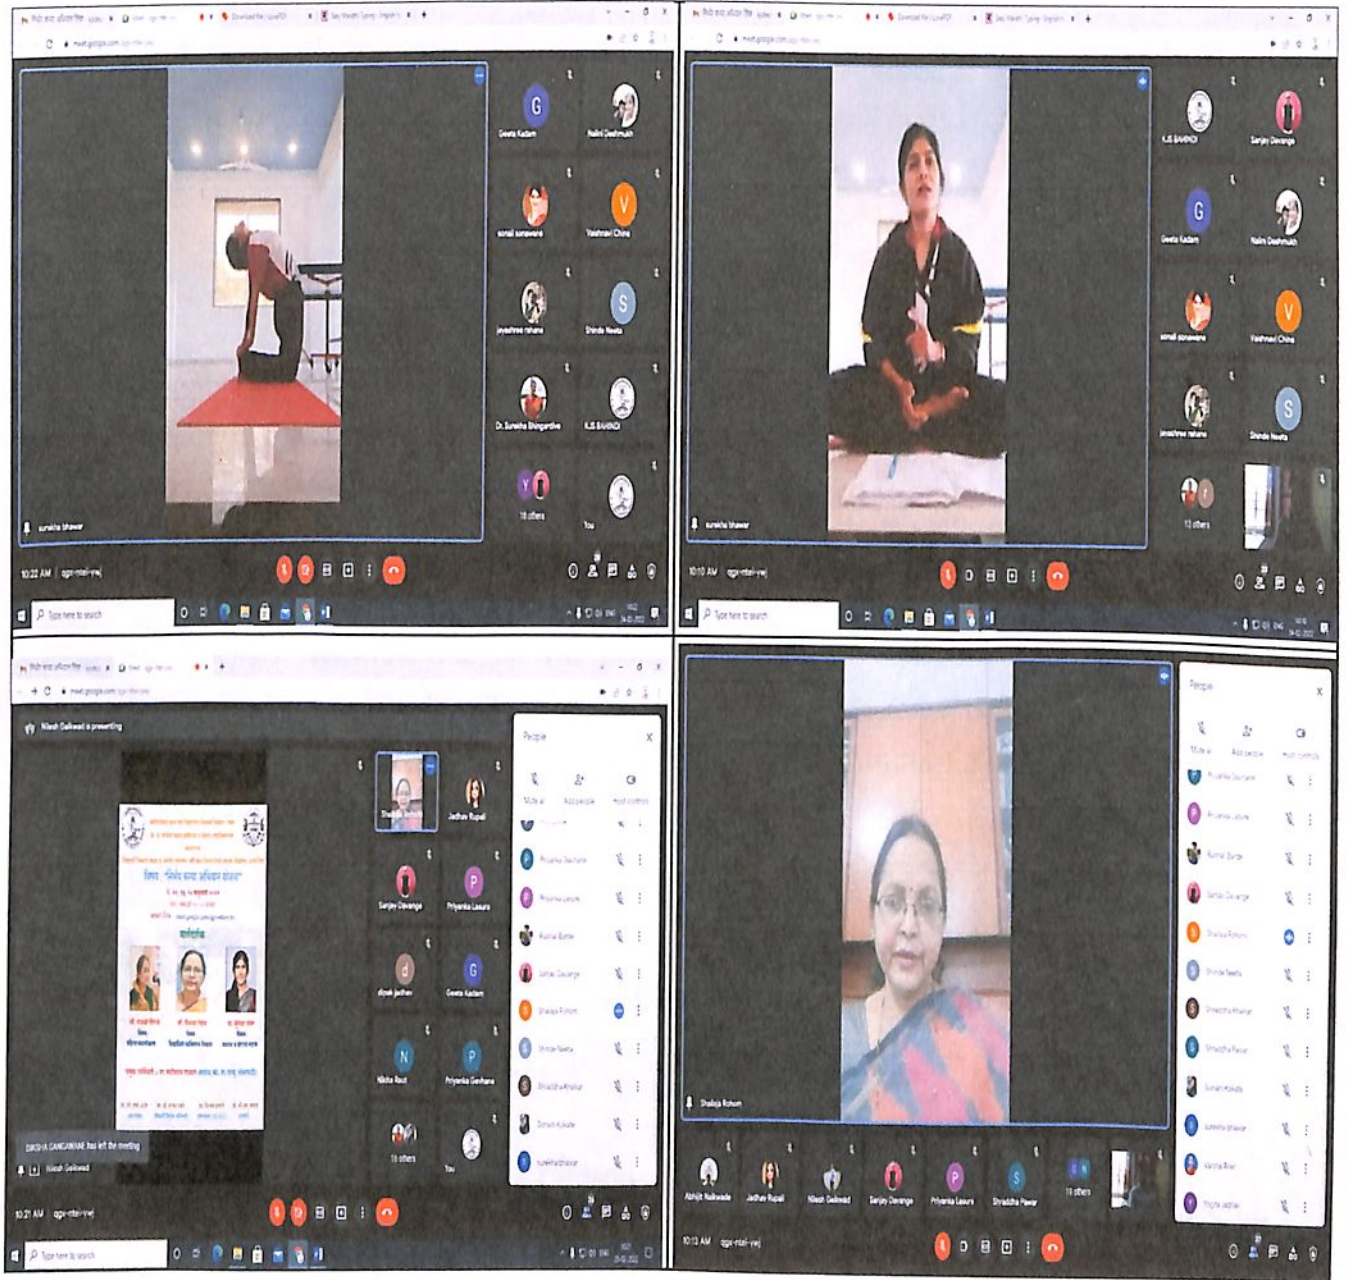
meet.google.com

G
Geeta Kadam
Nalini Deshmukh
sonali sonawane
V
Vaishnavi Chine
jayashree rahane
S
Shinde Neeta
Dr. Suresha Bhingardive
K.S.BAHNDI
18 others
You
surekha bhawar
10:22 AM | qgx-ntei-vwj
Type here to search

K.S.BAHNDI
Sanjay Devange
G
Geeta Kadam
Nalini Deshmukh
sonali sonawane
V
Vaishnavi Chine
jayashree rahane
S
Shinde Neeta
13 others
surekha bhawar
10:10 AM | qgx-ntei-vwj
Type here to search

Nilesh Gaikwad is presenting
Shraddha Pawar
Jadhav Rupali
Sanjay Devange
P
Priyanka Lasure
d
dipak jadhav
G
Geeta Kadam
N
Nikita Raut
P
Priyanka Gavhane
16 others
You
DIKSHA GANGAWANE has left the meeting
Nilesh Gaikwad
People
Mute all
Add people
Host controls
Priyanka Gavhane
Priyanka Lasure
Kumar Barde
Sanjay Devange
Shailaja Rohom
Shinde Neeta
Shraddha Alhat
Sonam Kokate
surekha bhawar
10:21 AM | qgx-ntei-vwj
Type here to search

Shailaja Rohom
People
Mute all
Add people
Host controls
Priyanka Gavhane
Priyanka Lasure
Kumar Barde
Sanjay Devange
Shailaja Rohom
Shinde Neeta
Shraddha Alhat
Shraddha Pawar
Sonam Kokate
surekha bhawar
Varsha Bhor
Yogita Jadhav
Abhijit Naikwade
Jadhav Rupali
Nilesh Gaikwad
Sanjay Devange
P
Priyanka Lasure
S
Shraddha Pawar
19 others
10:13 AM | qgx-ntei-vwj